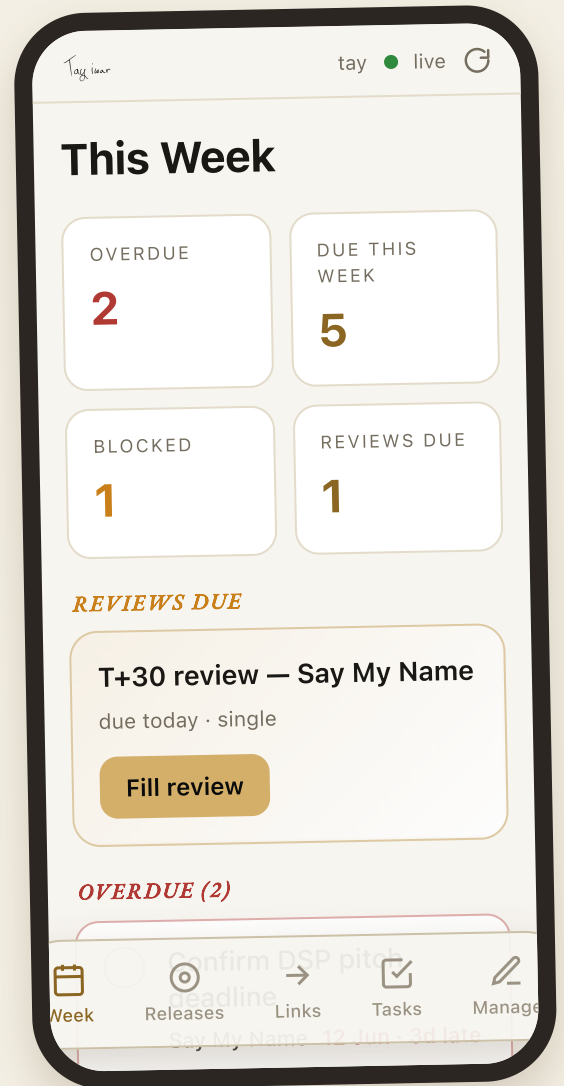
Tay iwar

tay live

This Week

OVERDUE
2

DUE THIS WEEK
5

BLOCKED
1

REVIEWS DUE
1

REVIEWS DUE

T+30 review — Say My Name
due today · single

Fill review

OVERDUE (2)

Confirm DSP pitch deadline
Say My Name · 12 Jun · 3d late

Week
Releases
Links
Tasks
Manage